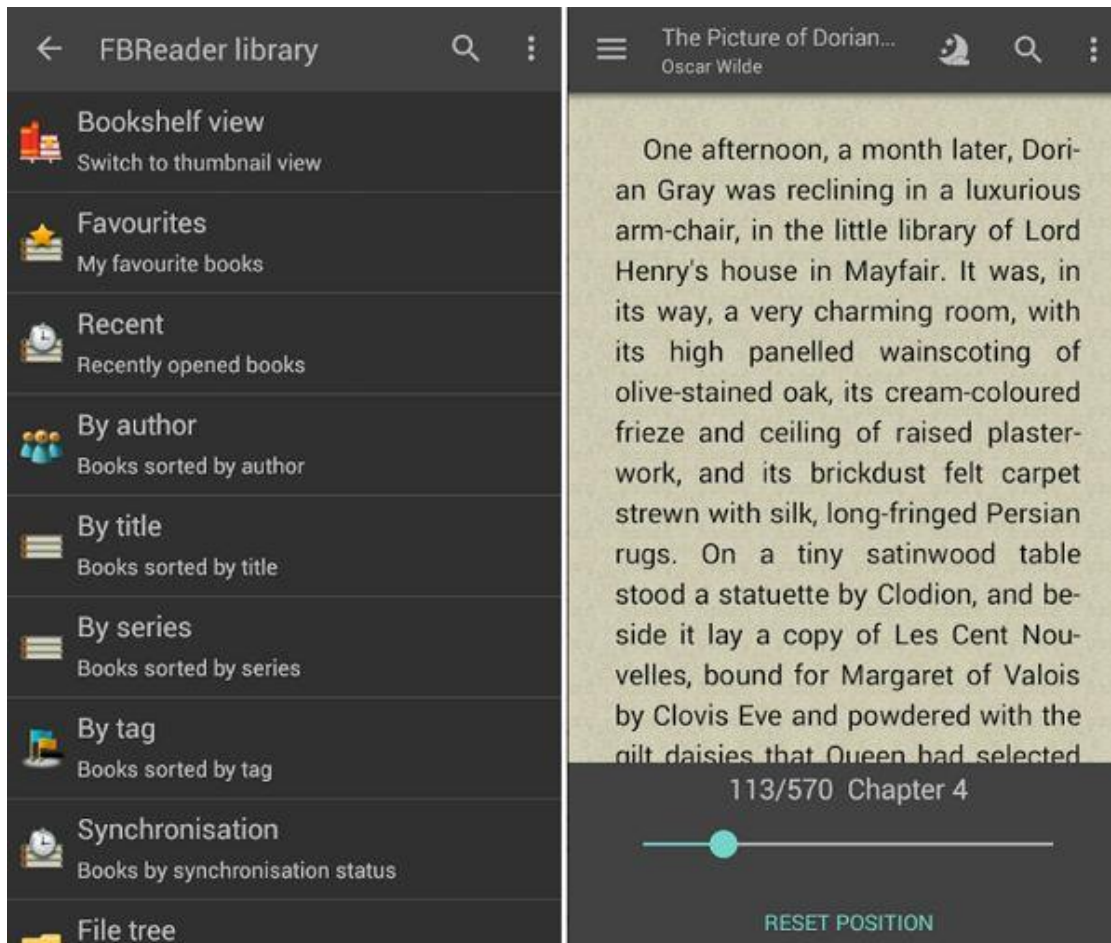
FBReader library

Bookshelf view
Switch to thumbnail view

Favourites
My favourite books

Recent
Recently opened books

By author
Books sorted by author

By title
Books sorted by title

By series
Books sorted by series

By tag
Books sorted by tag

Synchronisation
Books by synchronisation status

File tree

The Picture of Dorian...
Oscar Wilde

One afternoon, a month later, Dorian Gray was reclining in a luxurious arm-chair, in the little library of Lord Henry's house in Mayfair. It was, in its way, a very charming room, with its high panelled wainscoting of olive-stained oak, its cream-coloured frieze and ceiling of raised plasterwork, and its brickdust felt carpet strewn with silk, long-fringed Persian rugs. On a tiny satinwood table stood a statuette by Clodion, and beside it lay a copy of Les Cent Nouvelles, bound for Margaret of Valois by Clovis Eve and powdered with the gilt daisies that Queen had selected

113/570 Chapter 4

RESET POSITION